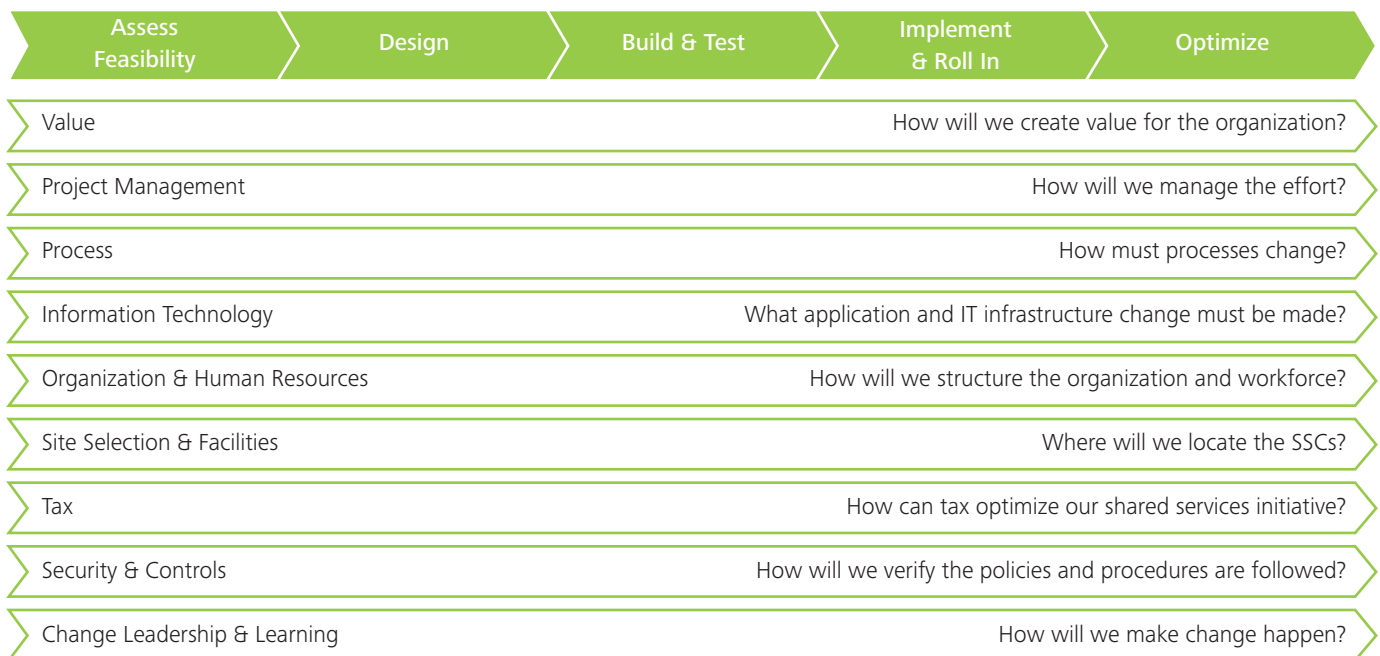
Assess Feasibility

Design

Build & Test

Implement & Roll In

Optimize

Value
How will we create value for the organization?

Project Management
How will we manage the effort?

Process
How must processes change?

Information Technology
What application and IT infrastructure change must be made?

Organization & Human Resources
How will we structure the organization and workforce?

Site Selection & Facilities
Where will we locate the SSCs?

Tax
How can tax optimize our shared services initiative?

Security & Controls
How will we verify the policies and procedures are followed?

Change Leadership & Learning
How will we make change happen?